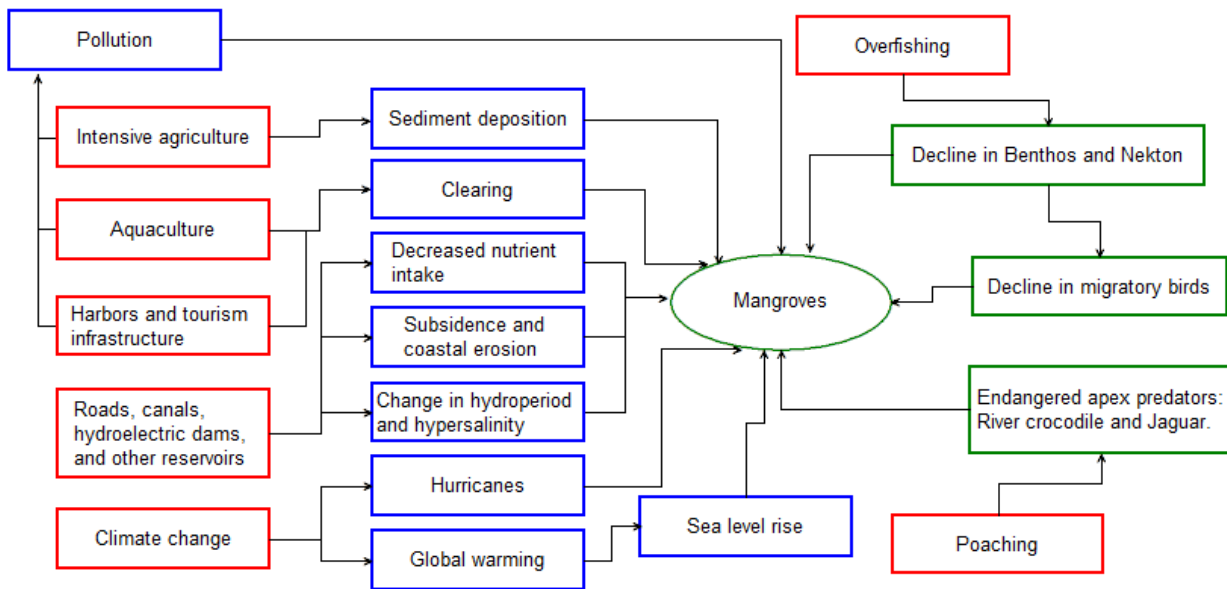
Pollution

Intensive agriculture

Aquaculture

Harbors and tourism infrastructure

Roads, canals, hydroelectric dams, and other reservoirs

Climate change

Sediment deposition

Clearing

Decreased nutrient intake

Subsidence and coastal erosion

Change in hydroperiod and hypersalinity

Hurricanes

Global warming

Sea level rise

Mangroves

Overfishing

Decline in Benthos and Nekton

Decline in migratory birds

Endangered apex predators: River crocodile and Jaguar.

Poaching